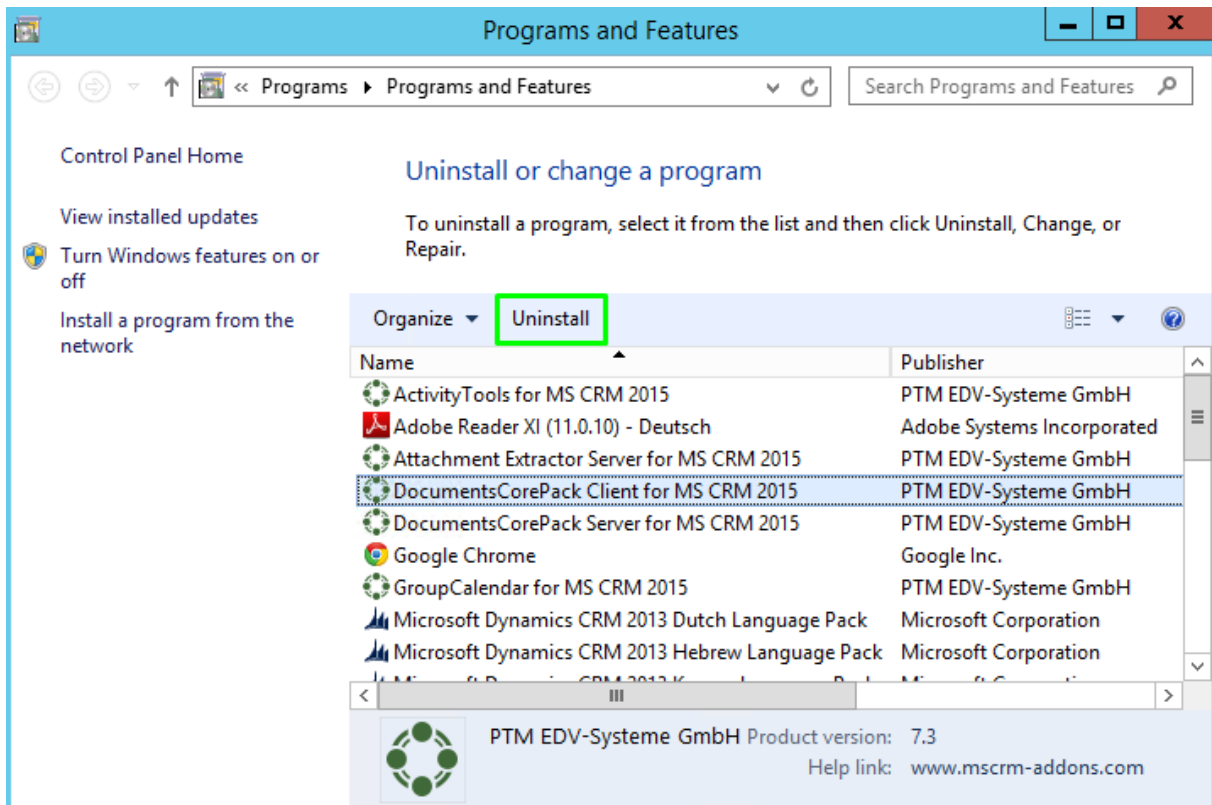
Programs and Features

« Programs ▸ Programs and Features

Search Programs and Features

Control Panel Home

View installed updates

Turn Windows features on or off

Install a program from the network

Uninstall or change a program

To uninstall a program, select it from the list and then click Uninstall, Change, or Repair.

Organize ▾ Uninstall

| Name | Publisher |
|---|---|
| ActivityTools for MS CRM 2015 | PTM EDV-Systeme GmbH |
| Adobe Reader XI (11.0.10) - Deutsch | Adobe Systems Incorporated |
| Attachment Extractor Server for MS CRM 2015 | PTM EDV-Systeme GmbH |
| DocumentsCorePack Client for MS CRM 2015 | PTM EDV-Systeme GmbH |
| DocumentsCorePack Server for MS CRM 2015 | PTM EDV-Systeme GmbH |
| Google Chrome | Google Inc. |
| GroupCalendar for MS CRM 2015 | PTM EDV-Systeme GmbH |
| Microsoft Dynamics CRM 2013 Dutch Language Pack | Microsoft Corporation |
| Microsoft Dynamics CRM 2013 Hebrew Language Pack | Microsoft Corporation |
| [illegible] | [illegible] |

PTM EDV-Systeme GmbH Product version: 7.3
Help link: www.mscrm-addons.com